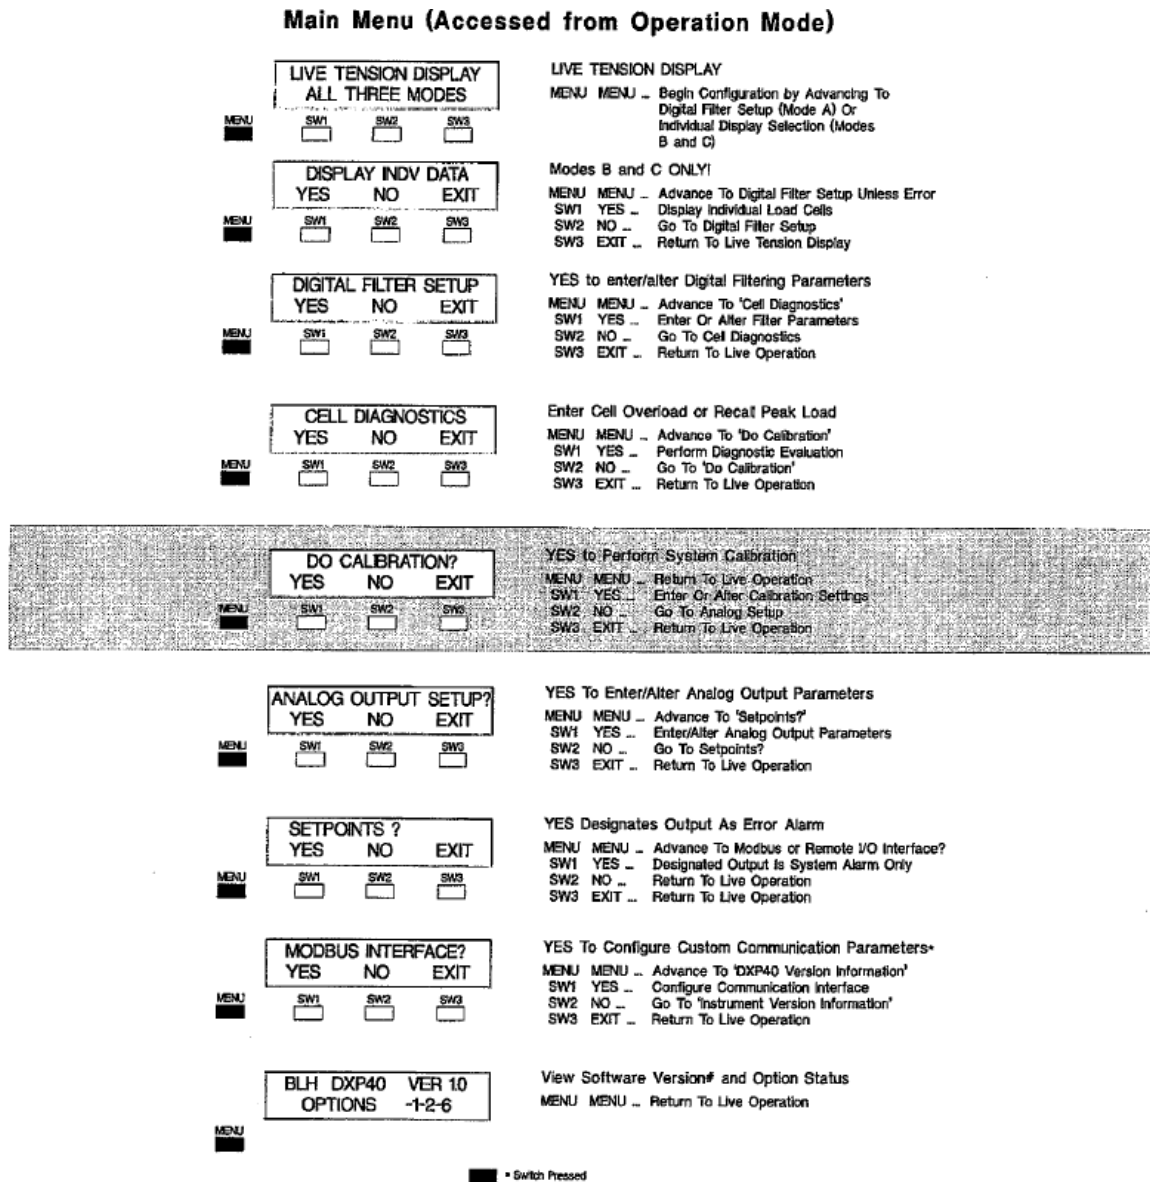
Main Menu (Accessed from Operation Mode)

LIVE TENSION DISPLAY
ALL THREE MODES

MENU SW1 SW2 SW3

LIVE TENSION DISPLAY

MENU MENU ... Begin Configuration by Advancing To Digital Filter Setup (Mode A) Or Individual Display Selection (Modes B and C)

DISPLAY INDV DATA
YES NO EXIT

MENU SW1 SW2 SW3

Modes B and C ONLY!

MENU MENU ... Advance To Digital Filter Setup Unless Error
SW1 YES ... Display Individual Load Cells
SW2 NO ... Go To Digital Filter Setup
SW3 EXIT ... Return To Live Tension Display

DIGITAL FILTER SETUP
YES NO EXIT

MENU SW1 SW2 SW3

YES to enter/alter Digital Filtering Parameters

MENU MENU ... Advance To 'Cell Diagnostics'
SW1 YES ... Enter Or Alter Filter Parameters
SW2 NO ... Go To Cell Diagnostics
SW3 EXIT ... Return To Live Operation

CELL DIAGNOSTICS
YES NO EXIT

MENU SW1 SW2 SW3

Enter Cell Overload or Recall Peak Load

MENU MENU ... Advance To 'Do Calibration'
SW1 YES ... Perform Diagnostic Evaluation
SW2 NO ... Go To 'Do Calibration'
SW3 EXIT ... Return To Live Operation

DO CALIBRATION?
YES NO EXIT

MENU SW1 SW2 SW3

YES to Perform System Calibration

MENU MENU ... Return To Live Operation
SW1 YES ... Enter Or Alter Calibration Settings
SW2 NO ... Go To Analog Setup
SW3 EXIT ... Return To Live Operation

ANALOG OUTPUT SETUP?
YES NO EXIT

MENU SW1 SW2 SW3

YES To Enter/Alter Analog Output Parameters

MENU MENU ... Advance To 'Setpoints?'
SW1 YES ... Enter/Alter Analog Output Parameters
SW2 NO ... Go To Setpoints?
SW3 EXIT ... Return To Live Operation

SETPOINTS ?
YES NO EXIT

MENU SW1 SW2 SW3

YES Designates Output As Error Alarm

MENU MENU ... Advance To Modbus or Remote I/O Interface?
SW1 YES ... Designated Output Is System Alarm Only
SW2 NO ... Return To Live Operation
SW3 EXIT ... Return To Live Operation

MODBUS INTERFACE?
YES NO EXIT

MENU SW1 SW2 SW3

YES To Configure Custom Communication Parameters*

MENU MENU ... Advance To 'DXP40 Version Information'
SW1 YES ... Configure Communication Interface
SW2 NO ... Go To 'Instrument Version Information'
SW3 EXIT ... Return To Live Operation

BLH DXP40 VER 1.0
OPTIONS -1-2-6

MENU

View Software Version# and Option Status

MENU MENU ... Return To Live Operation

= Switch Pressed